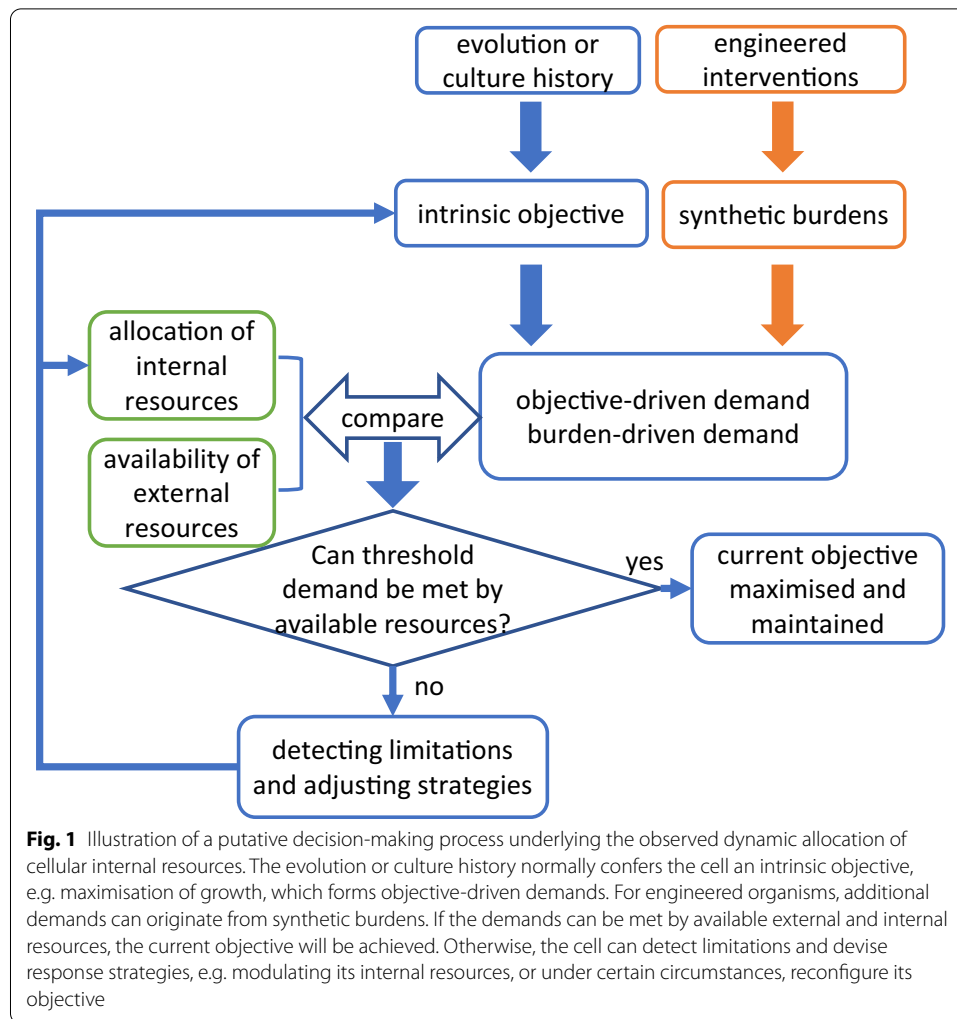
evolution or culture history

engineered interventions

intrinsic objective

synthetic burdens

allocation of internal resources

availability of external resources

compare

objective-driven demand
burden-driven demand

Can threshold demand be met by available resources?

yes

current objective maximised and maintained

no

detecting limitations and adjusting strategies

**Fig. 1** Illustration of a putative decision-making process underlying the observed dynamic allocation of cellular internal resources. The evolution or culture history normally confers the cell an intrinsic objective, e.g. maximisation of growth, which forms objective-driven demands. For engineered organisms, additional demands can originate from synthetic burdens. If the demands can be met by available external and internal resources, the current objective will be achieved. Otherwise, the cell can detect limitations and devise response strategies, e.g. modulating its internal resources, or under certain circumstances, reconfigure its objective